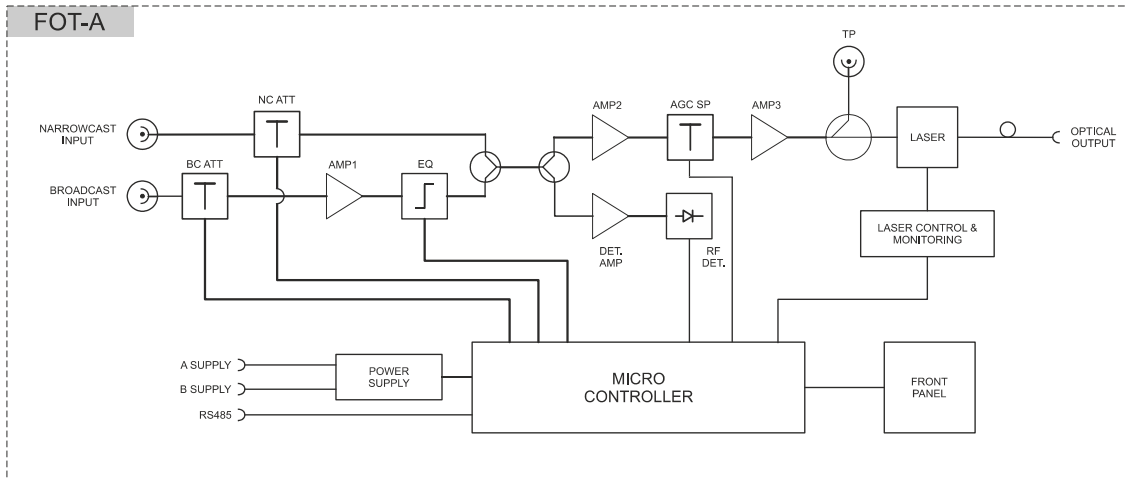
FOT-A

TP

NC ATT

AMP2

AGC SP

AMP3

LASER

NARROWCAST INPUT

OPTICAL OUTPUT

BC ATT

AMP1

EQ

BROADCAST INPUT

DET. AMP

RF DET.

LASER CONTROL & MONITORING

A SUPPLY

B SUPPLY

POWER SUPPLY

MICRO CONTROLLER

FRONT PANEL

RS485